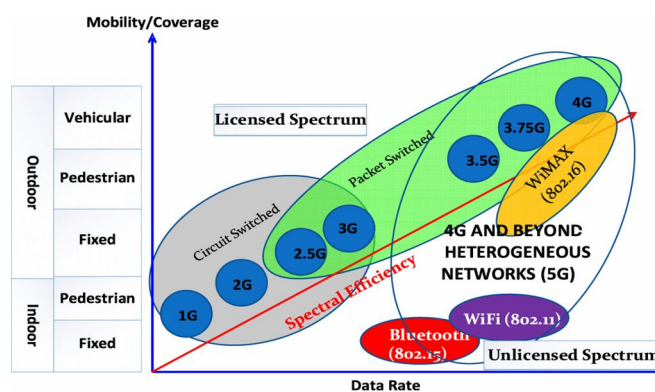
Mobility/Coverage

Outdoor
Vehicular
Pedestrian
Fixed
Indoor
Pedestrian
Fixed

Licensed Spectrum

Circuit Switched
Packet Switched

1G
2G
2.5G
3G
3.5G
3.75G
4G

WiMAX (802.16)

Spectral Efficiency

4G AND BEYOND HETEROGENEOUS NETWORKS (5G)

Bluetooth (802.15)
WiFi (802.11)

Unlicensed Spectrum

Data Rate